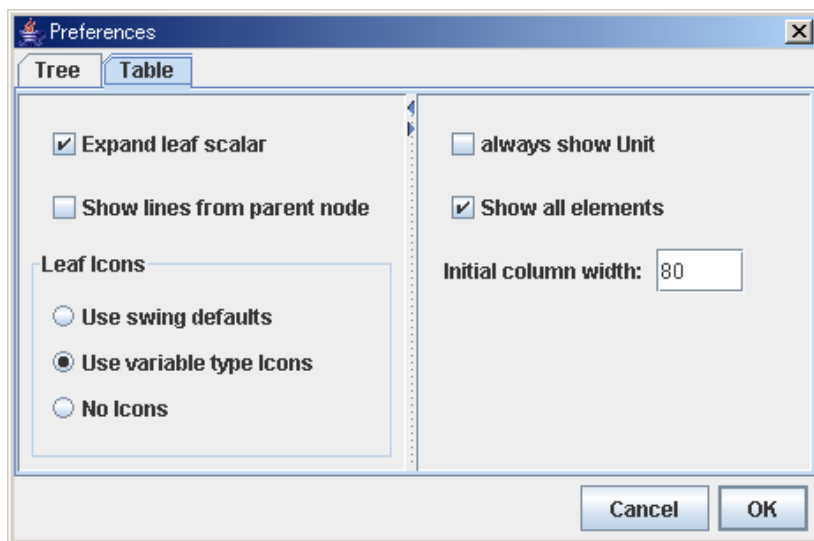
Preferences

Tree
Table

Expand leaf scalar

Show lines from parent node

Leaf Icons

Use swing defaults

Use variable type Icons

No Icons

always show Unit

Show all elements

Initial column width: 80

Cancel
OK